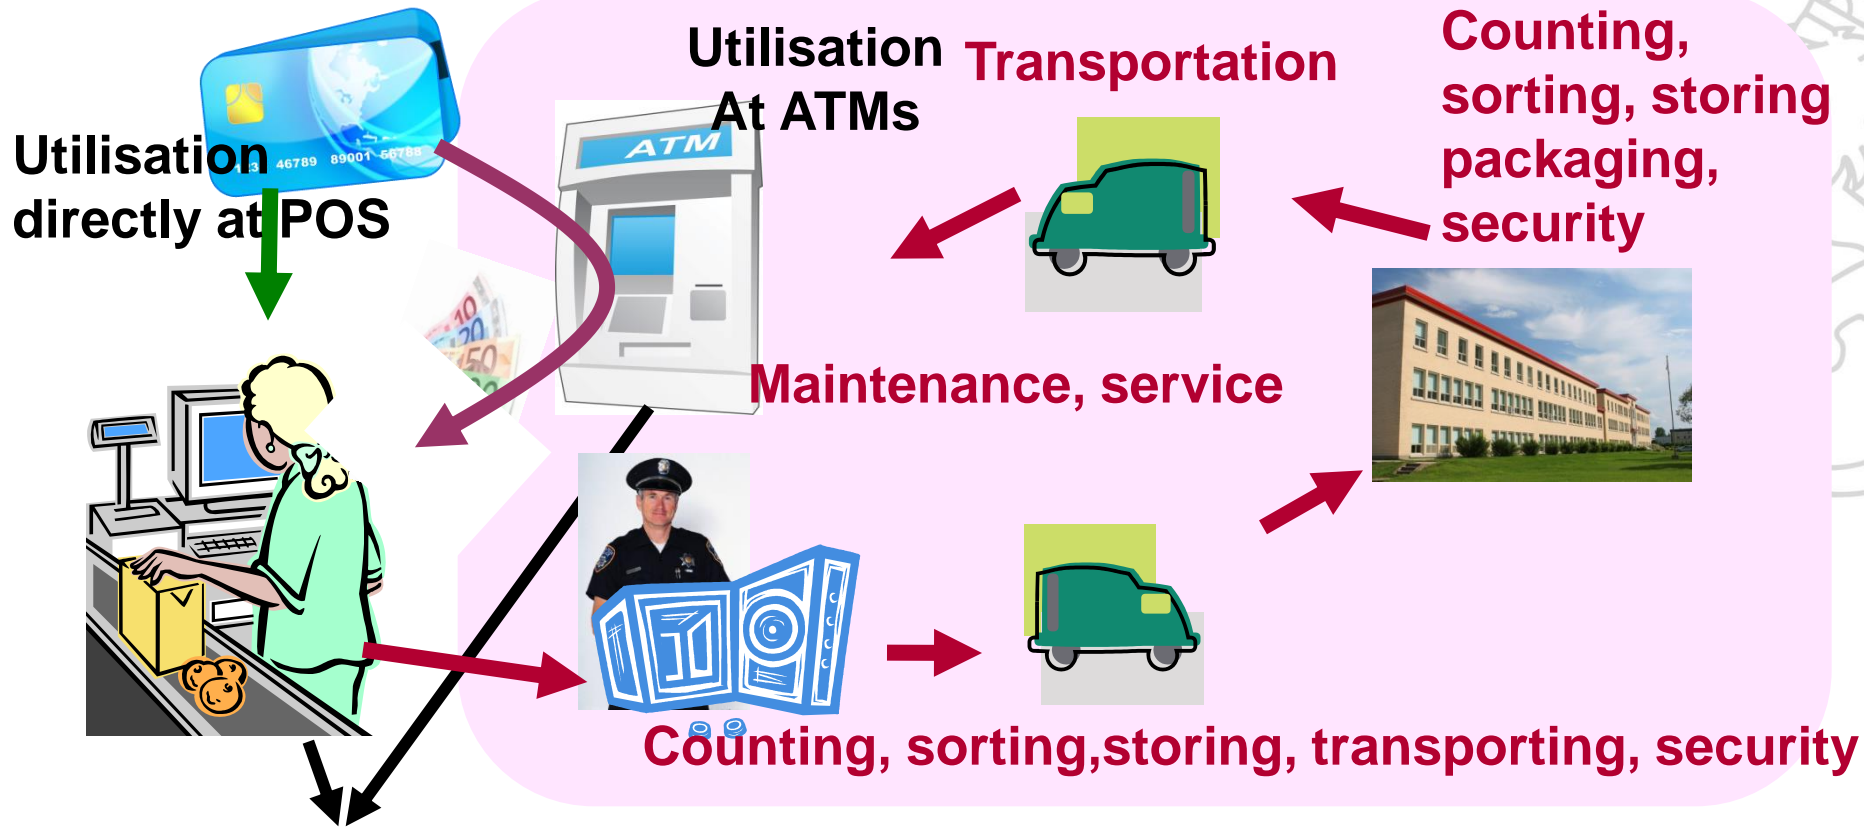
Utilisation directly at POS

46789 89001 56788

ATM

Utilisation At ATMs

Transportation

Counting, sorting, storing packaging, security

Maintenance, service

Counting, sorting,storing, transporting, security